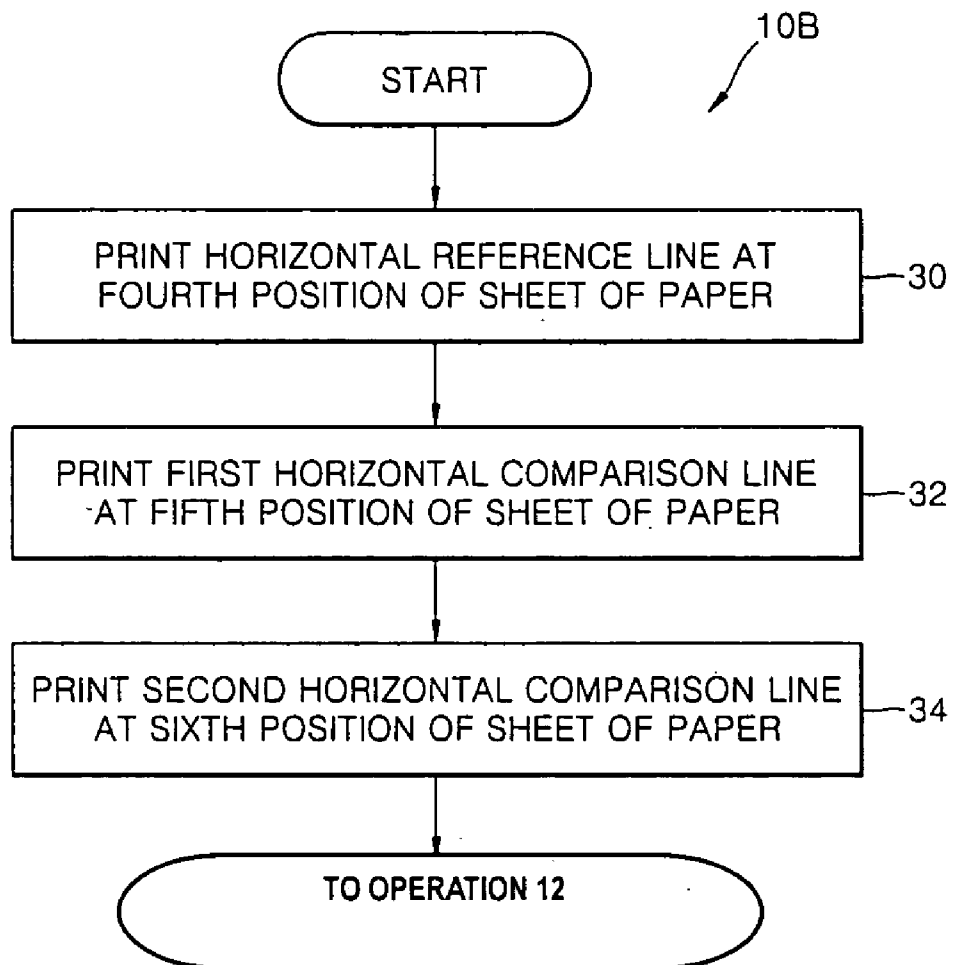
10B

START

PRINT HORIZONTAL REFERENCE LINE AT FOURTH POSITION OF SHEET OF PAPER

30

PRINT FIRST HORIZONTAL COMPARISON LINE AT FIFTH POSITION OF SHEET OF PAPER

32

PRINT SECOND HORIZONTAL COMPARISON LINE AT SIXTH POSITION OF SHEET OF PAPER

34

TO OPERATION 12